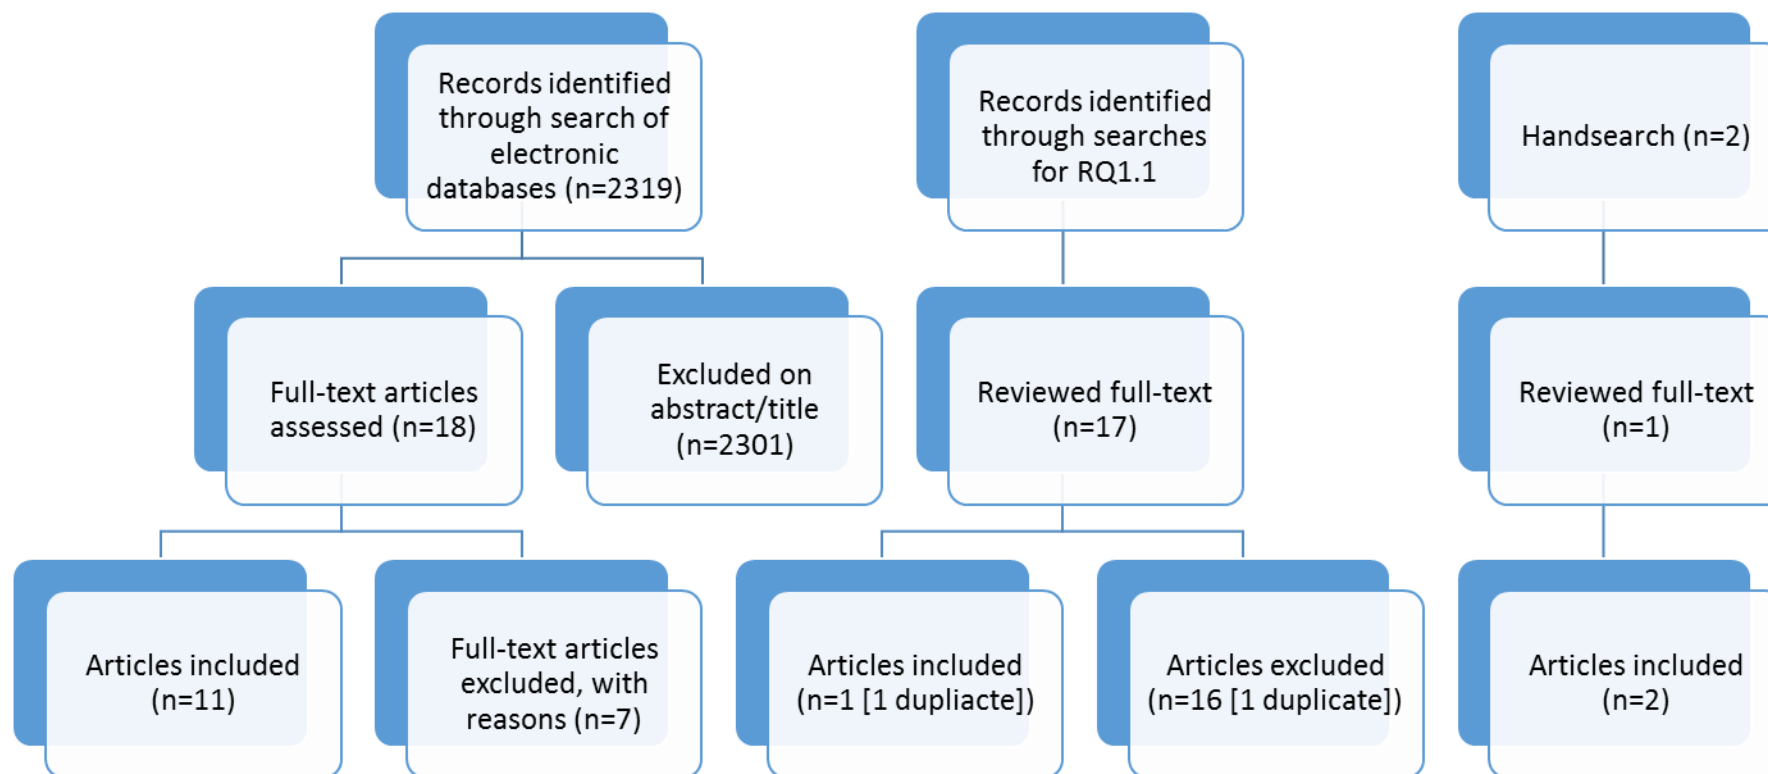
Records identified through search of electronic databases (n=2319)

Records identified through searches for RQ1.1

Handsearch (n=2)

Full-text articles assessed (n=18)

Excluded on abstract/title (n=2301)

Reviewed full-text (n=17)

Reviewed full-text (n=1)

Articles included (n=11)

Full-text articles excluded, with reasons (n=7)

Articles included (n=1 [1 dupliacte])

Articles excluded (n=16 [1 duplicate])

Articles included (n=2)